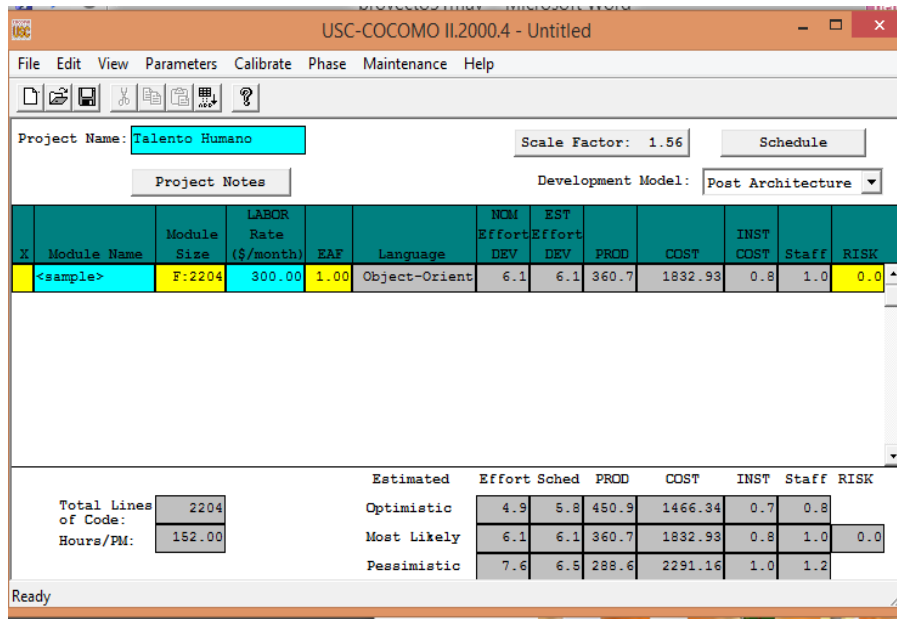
USC-COCOMO II.2000.4 - Untitled

File Edit View Parameters Calibrate Phase Maintenance Help

Project Name: Talento Humano

Scale Factor: 1.56

Schedule

Project Notes

Development Model: Post Architecture

| X | Module Name | Module Size | LABOR Rate ($/month) | EAF | Language | NOM Effort DEV | EST Effort DEV | PROD | COST | INST COST | Staff | RISK |
|---|---|---|---|---|---|---|---|---|---|---|---|---|
| | <sample> | F:2204 | 300.00 | 1.00 | Object-Orient | 6.1 | 6.1 | 360.7 | 1832.93 | 0.8 | 1.0 | 0.0 |

Total Lines of Code: 2204

Hours/PM: 152.00

| Estimated | Effort | Sched | PROD | COST | INST | Staff | RISK |
|---|---|---|---|---|---|---|---|
| Optimistic | 4.9 | 5.8 | 450.9 | 1466.34 | 0.7 | 0.8 | |
| Most Likely | 6.1 | 6.1 | 360.7 | 1832.93 | 0.8 | 1.0 | 0.0 |
| Pessimistic | 7.6 | 6.5 | 288.6 | 2291.16 | 1.0 | 1.2 | |

Ready